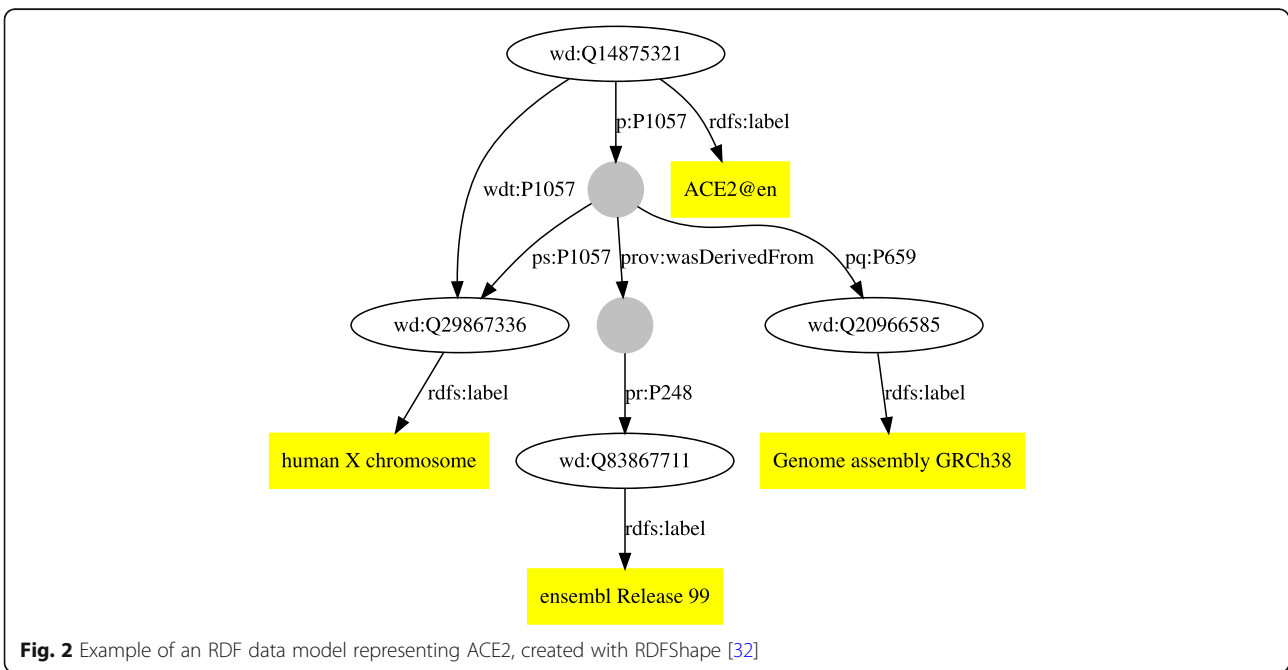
wd:Q14875321

p:P1057

rdfs:label

wdt:P1057

ACE2@en

ps:P1057

prov:wasDerivedFrom

pq:P659

wd:Q29867336

wd:Q20966585

rdfs:label

pr:P248

rdfs:label

human X chromosome

wd:Q83867711

Genome assembly GRCh38

rdfs:label

ensembl Release 99

**Fig. 2** Example of an RDF data model representing ACE2, created with RDFShape [32]